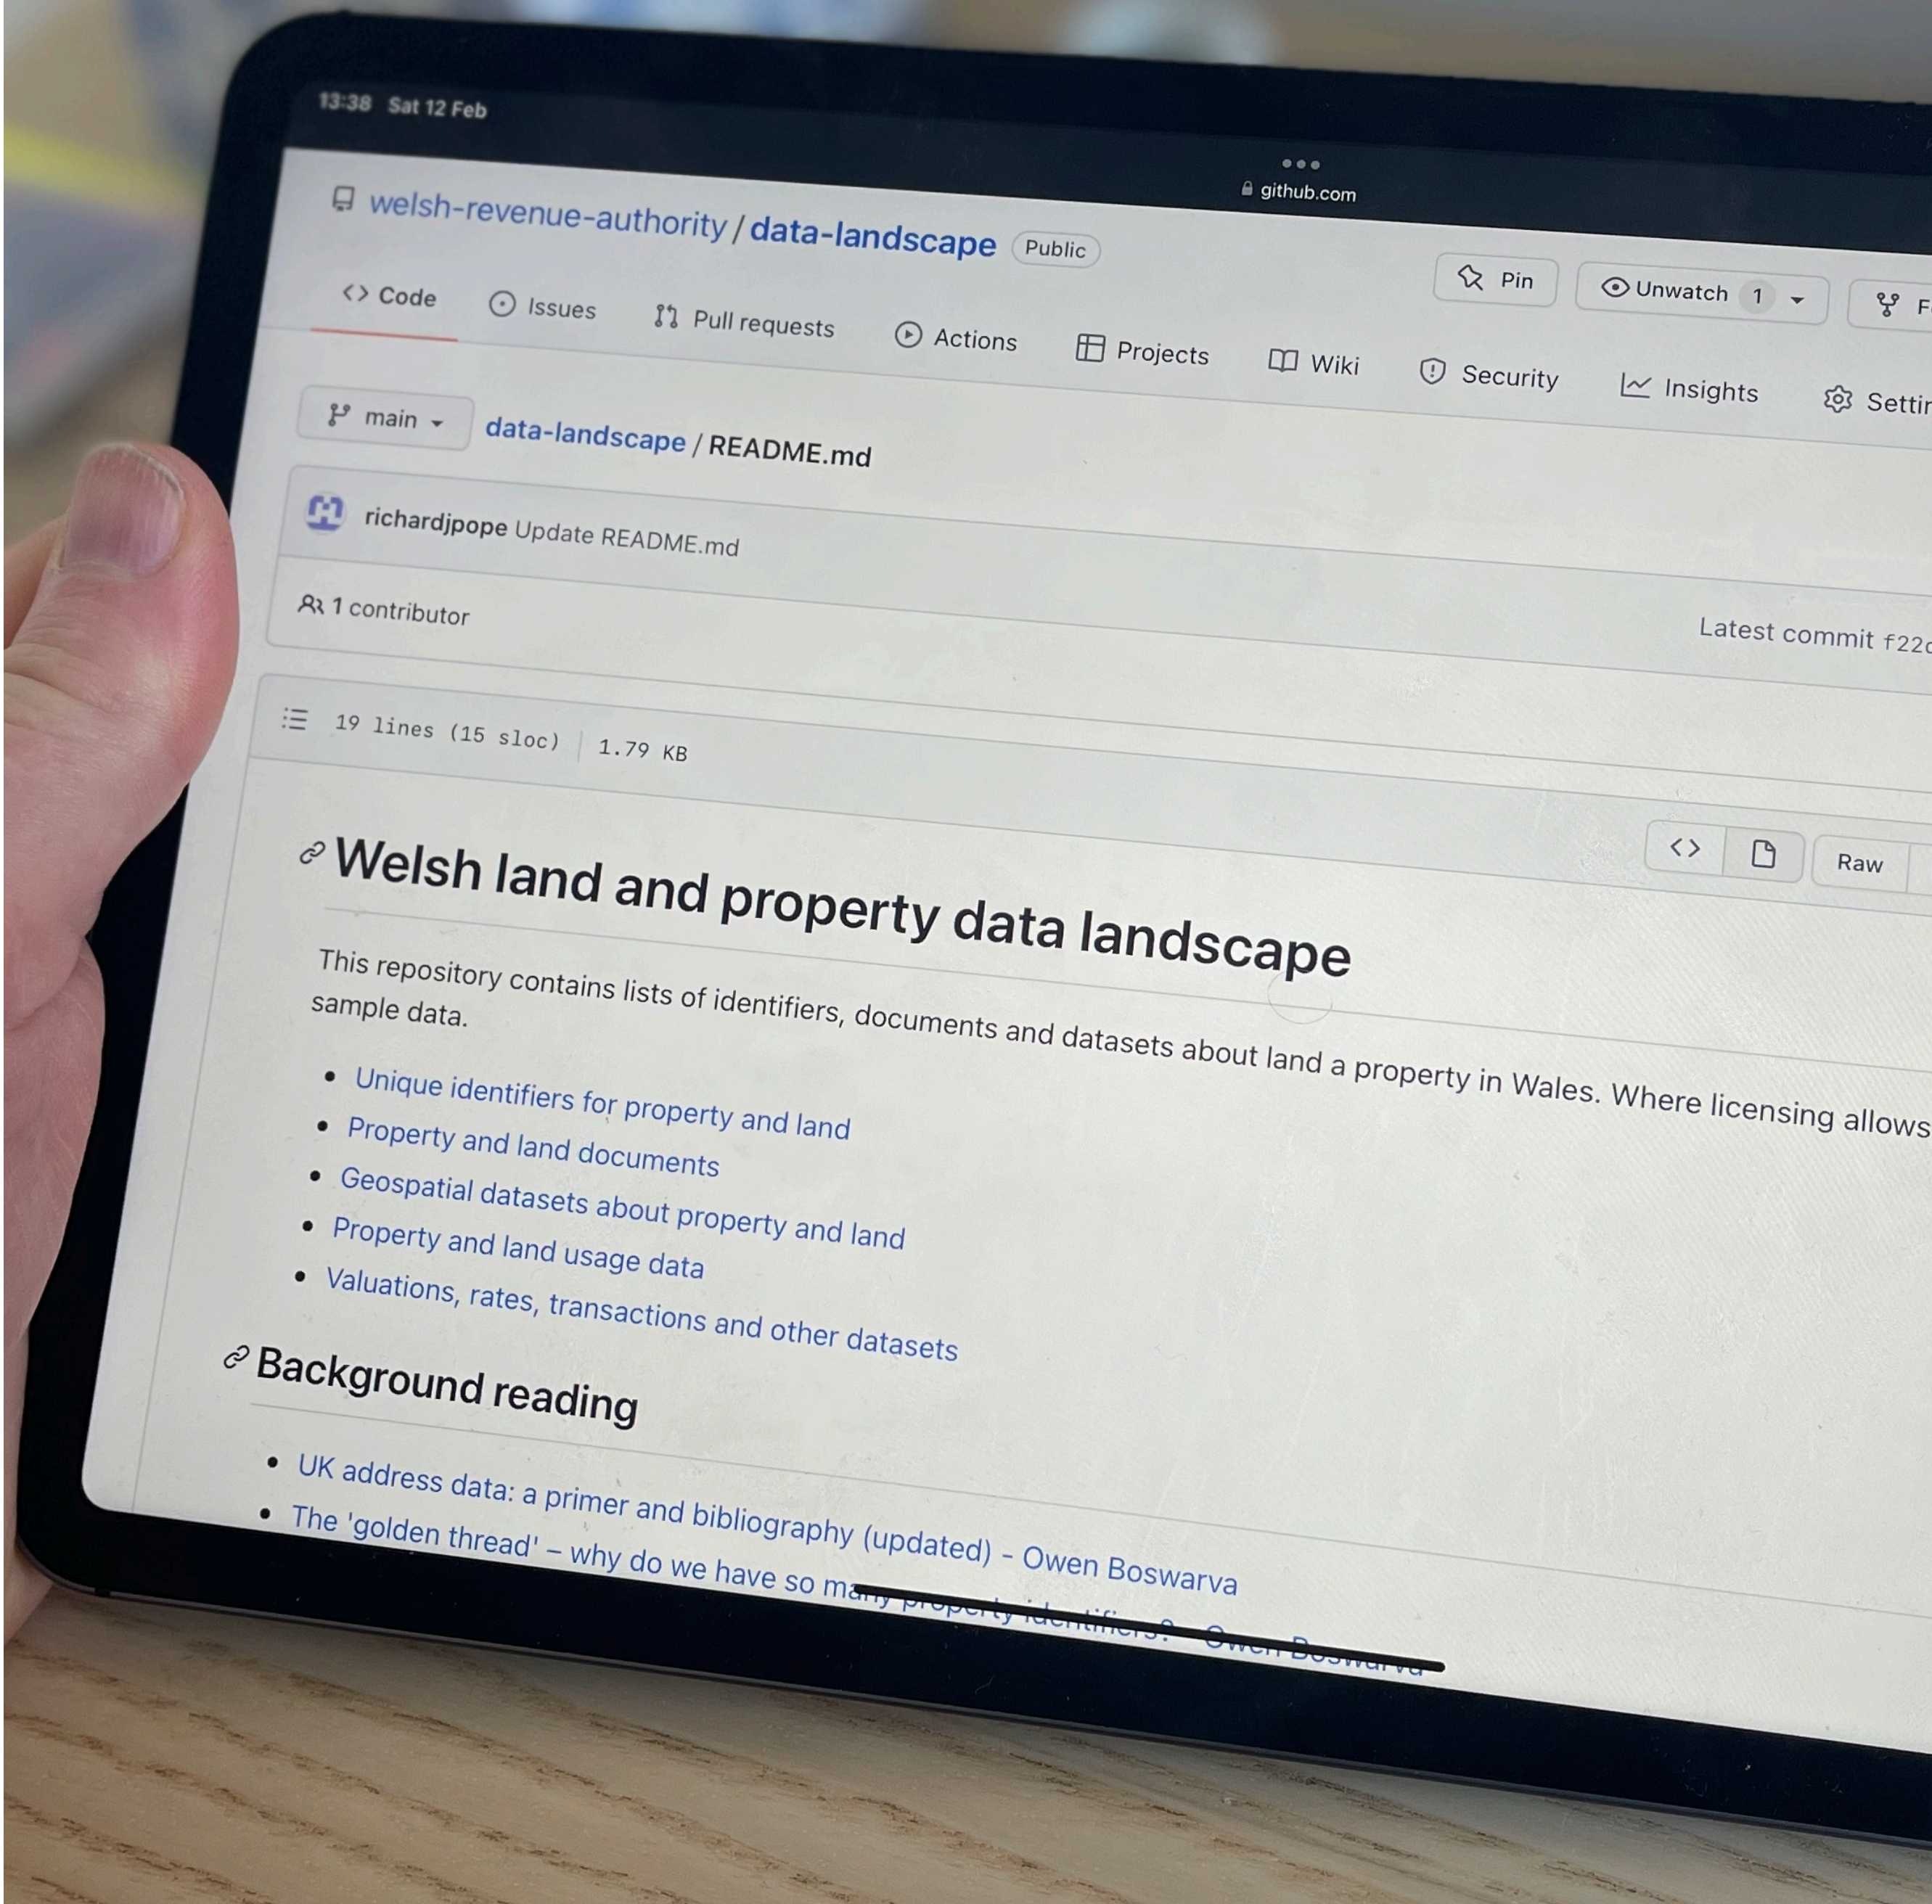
13:38 Sat 12 Feb

github.com

welsh-revenue-authority / data-landscape Public

Pin Unwatch 1 F

Code Issues Pull requests Actions Projects Wiki Security Insights Settin

main data-landscape / README.md

richardjpope Update README.md

1 contributor Latest commit f22

19 lines (15 sloc) 1.79 KB

Raw

Welsh land and property data landscape

This repository contains lists of identifiers, documents and datasets about land a property in Wales. Where licensing allows sample data.

- Unique identifiers for property and land
- Property and land documents
- Geospatial datasets about property and land
- Property and land usage data
- Valuations, rates, transactions and other datasets

Background reading

- UK address data: a primer and bibliography (updated) - Owen Boswarva
- The 'golden thread' – why do we have so ma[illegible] property identifiers? - Owen Boswarva